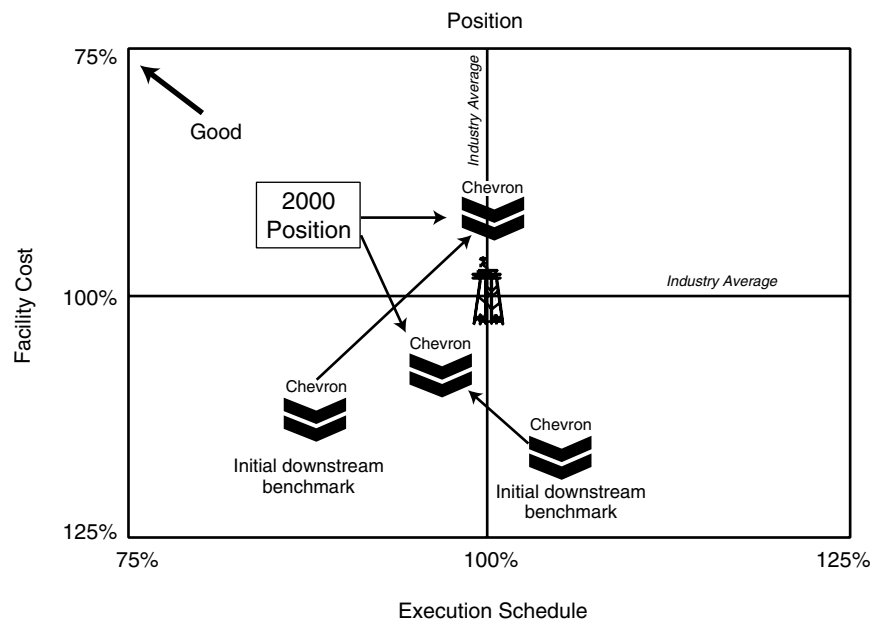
Position

75%

Good

Industry Average

Chevron

2000 Position

Industry Average

100%

Facility Cost

Chevron

Chevron

Chevron

Initial downstream benchmark

Initial downstream benchmark

125%

75%

100%

125%

Execution Schedule